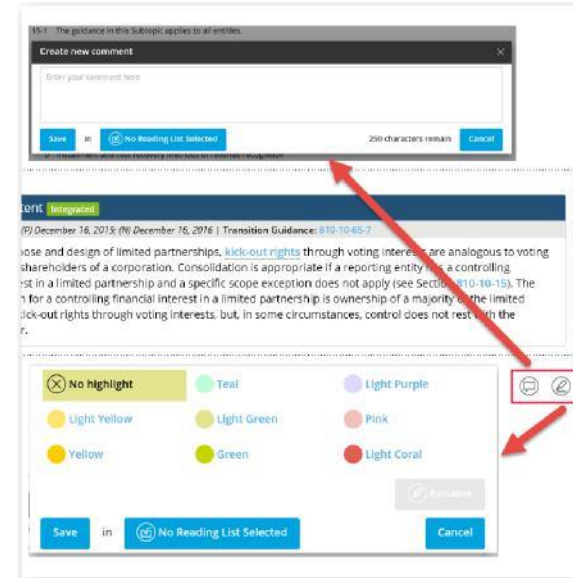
15-1 The guidance in this Subtopic applies to all entities.

Create new comment

Enter your comment here

Save in No Reading List Selected 250 characters remain Cancel

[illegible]

tent Integrated

(P) December 16, 2015; (N) December 16, 2016 | Transition Guidance: 810-10-65-7

ose and design of limited partnerships, kick-out rights through voting interests are analogous to voting shareholders of a corporation. Consolidation is appropriate if a reporting entity has a controlling est in a limited partnership and a specific scope exception does not apply (see Section 810-10-15). The n for a controlling financial interest in a limited partnership is ownership of a majority of the limited ck-out rights through voting interests, but, in some circumstances, control does not rest with the r.

No highlight
Teal
Light Purple
Light Yellow
Light Green
Pink
Yellow
Green
Light Coral

Rename

Save in No Reading List Selected Cancel